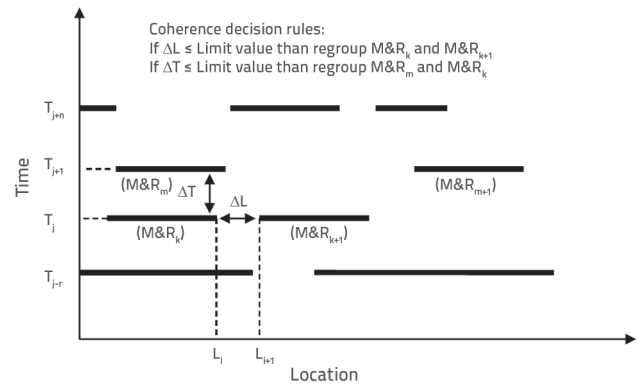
Coherence decision rules:
If $\Delta L \leq$ Limit value than regroup $M\&R_k$ and $M\&R_{k+1}$
If $\Delta T \leq$ Limit value than regroup $M\&R_m$ and $M\&R_k$

$T_{j+n}$

$T_{j+1}$

$(M\&R_m)$ $\Delta T$

$(M\&R_{m+1})$

$\Delta L$

$T_j$

$(M\&R_k)$

$(M\&R_{k+1})$

$T_{j-r}$

Time

$L_i$ $L_{i+1}$

Location